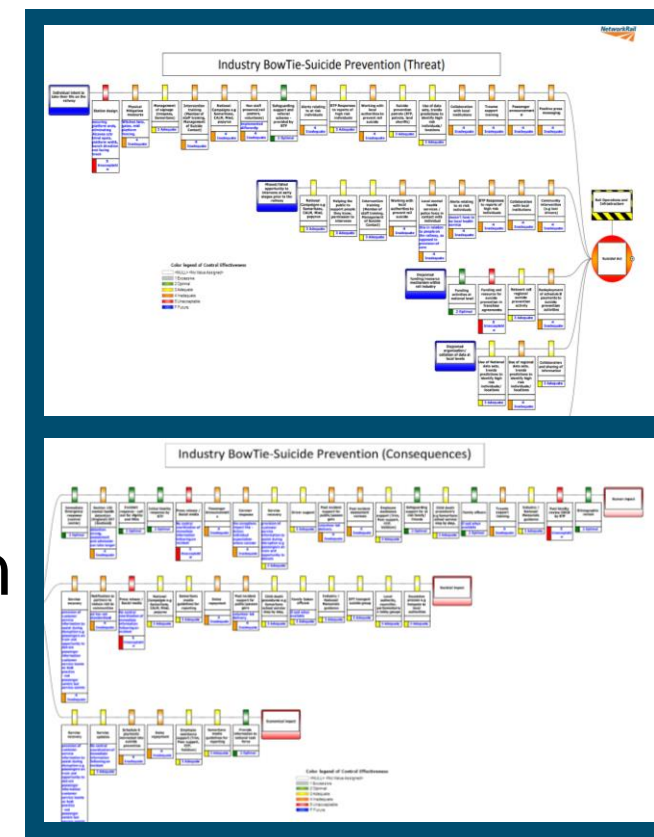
NetworkRail

Industry BowTie-Suicide Prevention (Threat)

Individual intent to take their life on the railway

Station design

Physical Mitigation measures

Management of trespass (Incidents, Detection)

Intervention training (Member of staff training, Management of Suicide Contact)

National Campaigns e.g. Samaritans, CALM, Mind, purpose

Non-staff prevention patrols (volunteers)

Safeguarding support and referral pathways provided by BTP

Alerts relating to at risk individuals

BTP Response to reports of high risk individuals

Working with local authorities to prevent rail suicide

Suicide prevention patrols (BTP, police, local Sheriffs)

Use of data sets, trends predictions to identify high risk individuals / locations

Collaboration with local institutions

Trauma support training

Passenger announcements

Positive press messaging

Missed/failed opportunity to intervene at early stages prior to the railway

National Campaigns e.g. Samaritans, CALM, Mind, purpose

Helping the public to support people they know, permission to intervene

Intervention training (Member of staff training, Management of Suicide Contact)

Working with local authorities to prevent rail suicide

Local mental health services / police force in contact with individual

Alerts relating to at risk individuals

BTP Response to reports of high risk individuals

Collaboration with local institutions

Community intervention (e.g taxi drivers)

Rail Operations and Infrastructure

Suicidal Act

Color legend of Control Effectiveness

Unspecified funding/resource mechanism within rail industry

Funding activities at national level

Funding and resource for suicide prevention in franchise agreements

Network rail regional suicide prevention activity

Redeployment of schedule B payments to suicide prevention activities

Dispersed organisation / collation of data & local levels

Use of National data sets, trends predictions to identify high risk individuals / locations

Use of regional data sets, trends predictions to identify high risk individuals / locations

Collaboration and sharing of information

Industry BowTie-Suicide Prevention (Consequences)

Human Impact

Societal Impact

Economical Impact

Color Legend of Control Effectiveness